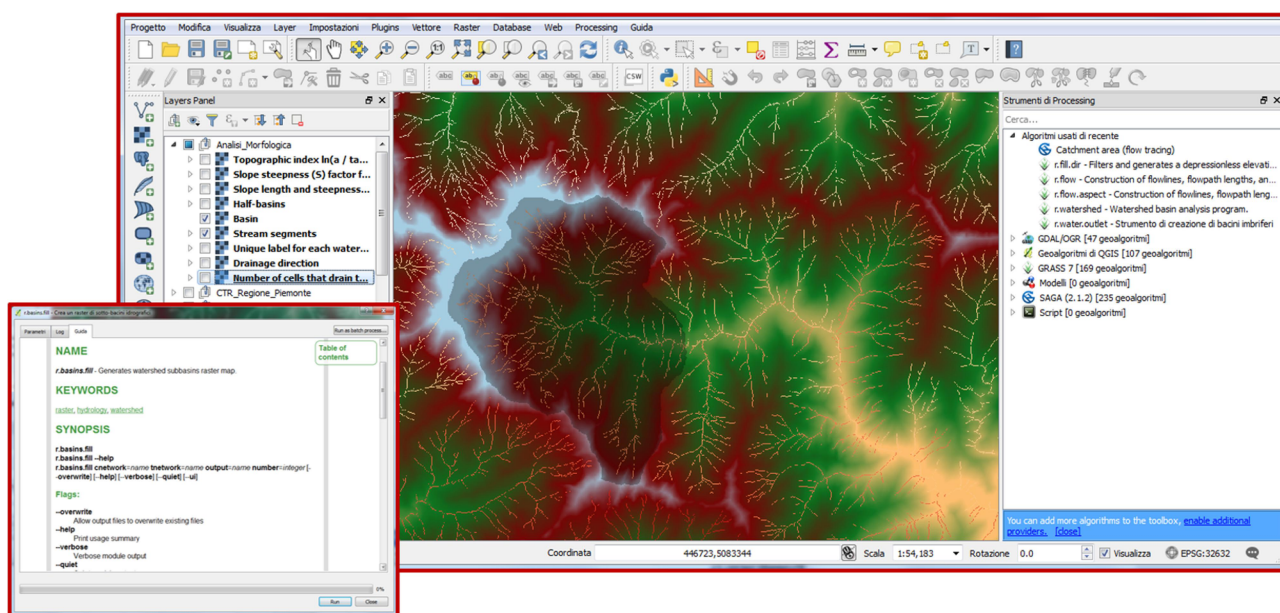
Progetto Modifica Visualizza Layer Impostazioni Plugins Vettore Raster Database Web Processing Guida

abc abc abc abc abc abc CSW

Layers Panel

Analisi_Morfologica
Topographic index ln(a / ta...
Slope steepness (S) factor f...
Slope length and steepness...
Half-basins
Basin
Stream segments
Unique label for each water...
Drainage direction
Number of cells that drain t...
CTR_Regione_Piemonte

r.basins.fill - Crea un raster di sotto-bacini idrografici

Parametri Log Guida

Run as batch process...

Table of contents

NAME

r.basins.fill - Generates watershed subbasins raster map.

KEYWORDS

raster, hydrology, watershed

SYNOPSIS

r.basins.fill
r.basins.fill --help
r.basins.fill cnetwork=name tnetwork=name output=name number=integer [--overwrite] [--help] [--verbose] [--quiet] [--ui]

Flags:

--overwrite
Allow output files to overwrite existing files
--help
Print usage summary
--verbose
Verbose module output
--quiet

0%

Run Close

Strumenti di Processing

Cerca...

Algoritmi usati di recente
Catchment area (flow tracing)
r.fill.dir - Filters and generates a depressionless elevati...
r.flow - Construction of flowlines, flowpath lengths, an...
r.flow.aspect - Construction of flowlines, flowpath leng...
r.watershed - Watershed basin analysis program.
r.water.outlet - Strumento di creazione di bacini imbriferi
GDAL/OGR [47 geoalgoritmi]
Geoalgoritmi di QGIS [107 geoalgoritmi]
GRASS 7 [169 geoalgoritmi]
Modelli [0 geoalgoritmi]
SAGA (2.1.2) [235 geoalgoritmi]
Script [0 geoalgoritmi]

You can add more algorithms to the toolbox, enable additional providers. [close]

Coordinata 446723,5083344 Scala 1:54,183 Rotazione 0.0 Visualizza EPSG:32632